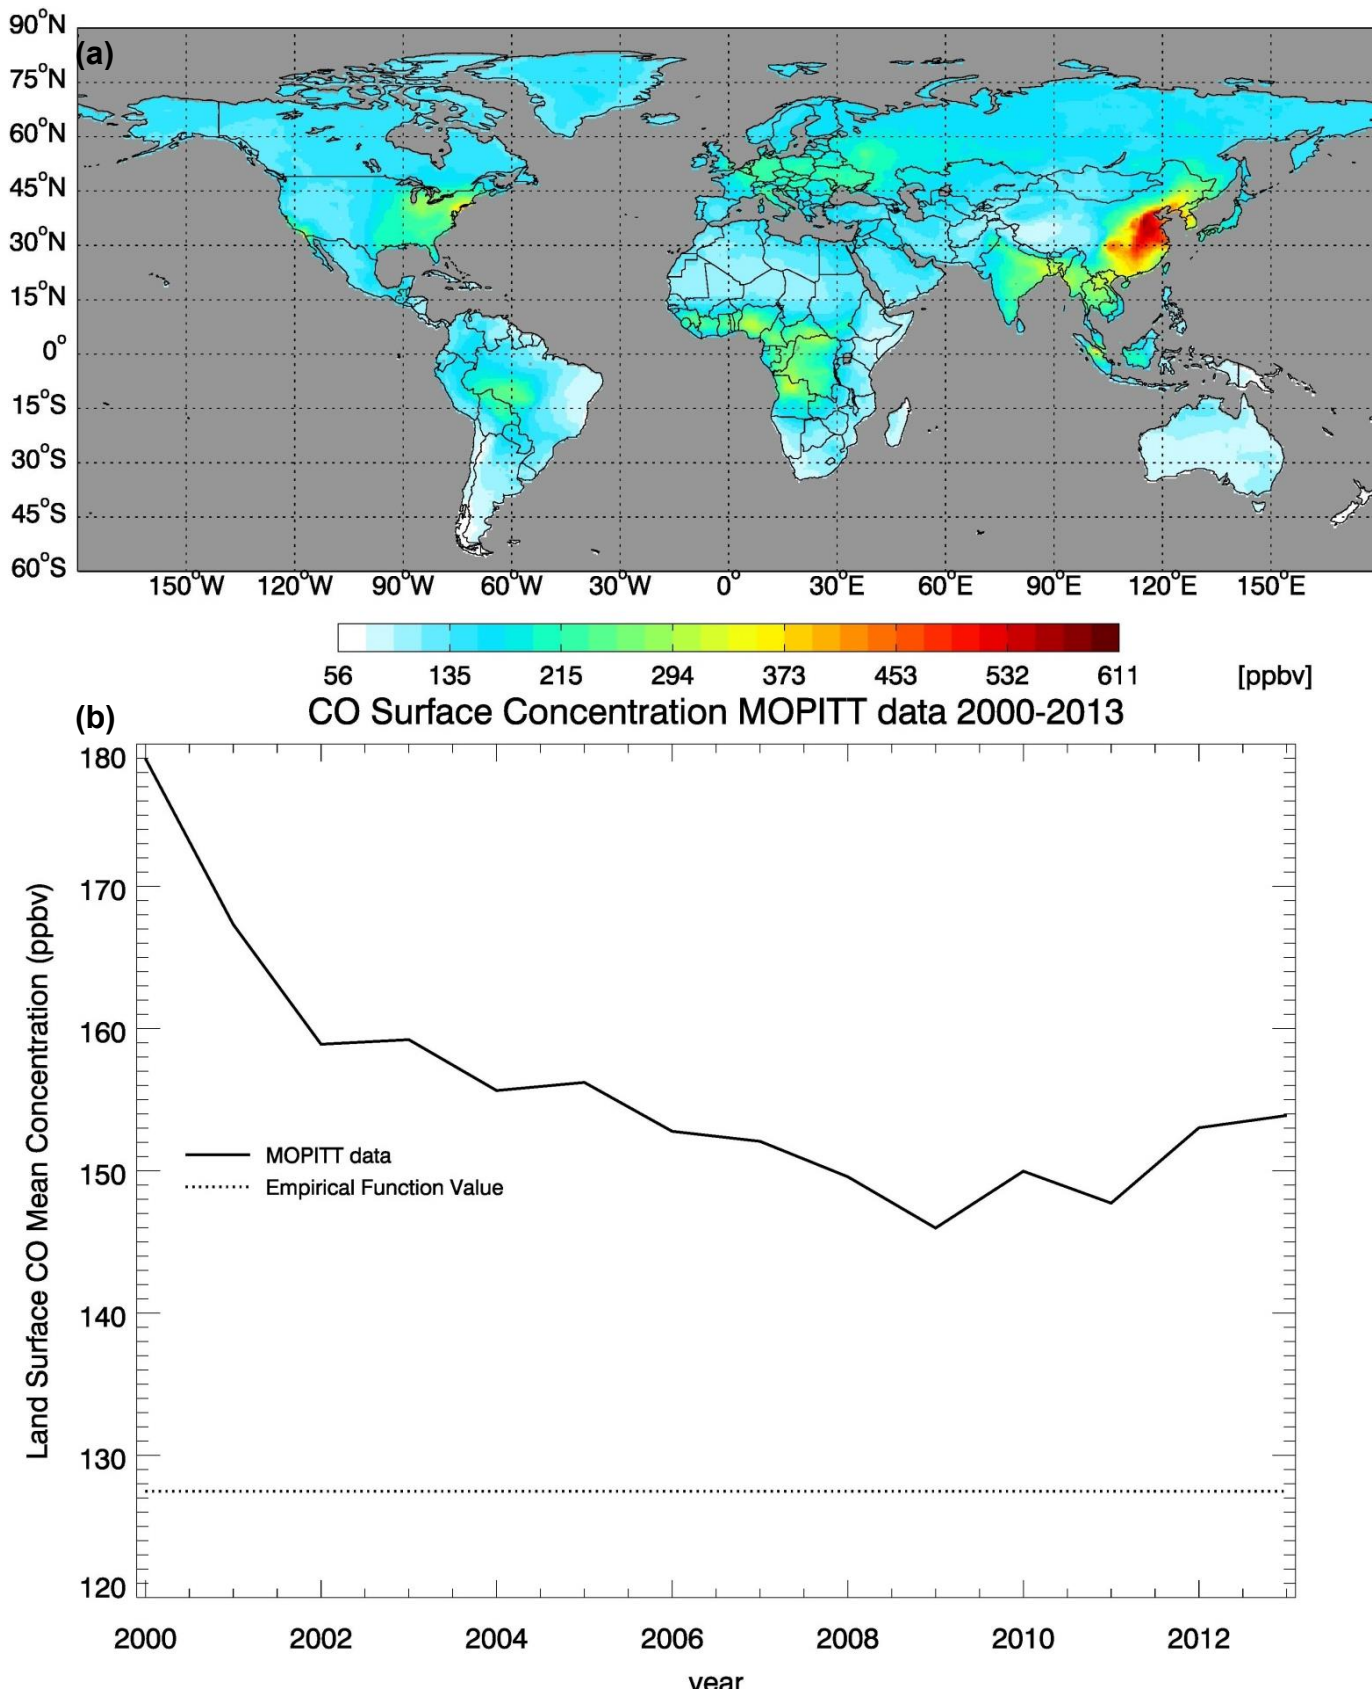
(a)

90°N
75°N
60°N
45°N
30°N
15°N
0°
15°S
30°S
45°S
60°S

150°W 120°W 90°W 60°W 30°W 0° 30°E 60°E 90°E 120°E 150°E

56 135 215 294 373 453 532 611 [ppbv]

(b)
CO Surface Concentration MOPITT data 2000-2013

Land Surface CO Mean Concentration (ppbv)

180
170
160
150
140
130
120

MOPITT data
Empirical Function Value

2000 2002 2004 2006 2008 2010 2012

year